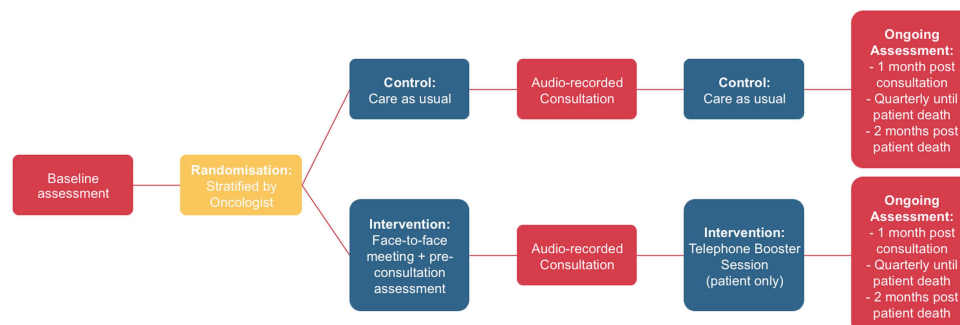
Baseline assessment

Randomisation:
Stratified by Oncologist

Control:
Care as usual

Audio-recorded Consultation

Control:
Care as usual

Ongoing Assessment:
- 1 month post consultation
- Quarterly until patient death
- 2 months post patient death

Intervention:
Face-to-face meeting + pre-consultation assessment

Audio-recorded Consultation

Intervention:
Telephone Booster Session
(patient only)

Ongoing Assessment:
- 1 month post consultation
- Quarterly until patient death
- 2 months post patient death